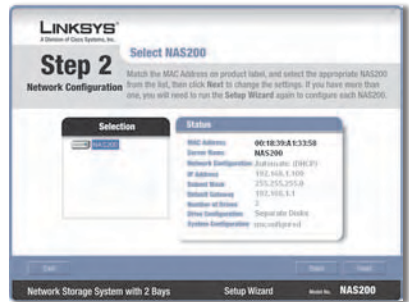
LINKSYS
A Division of Cisco Systems, Inc.

Step 2
Network Configuration

Select NAS200

Match the MAC Address on product label, and select the appropriate NAS200 from the list, then click Next to change the settings. If you have more than one, you will need to run the Setup Wizard again to configure each NAS200.

Selection

NAS200

Status

| | |
|---|---|
| MAC Address | 00:18:39:A1:33:58 |
| Server Name | NAS200 |
| Network Configuration | Automatic (DHCP) |
| IP Address | 192.168.1.100 |
| Subnet Mask | 255.255.255.0 |
| Default Gateway | 192.168.1.1 |
| Number of Drives | 2 |
| Drive Configuration | Separate Disks |
| System Configuration | unconfigured |

Exit

Back

Next

Network Storage System with 2 Bays

Setup Wizard

Model No. NAS200